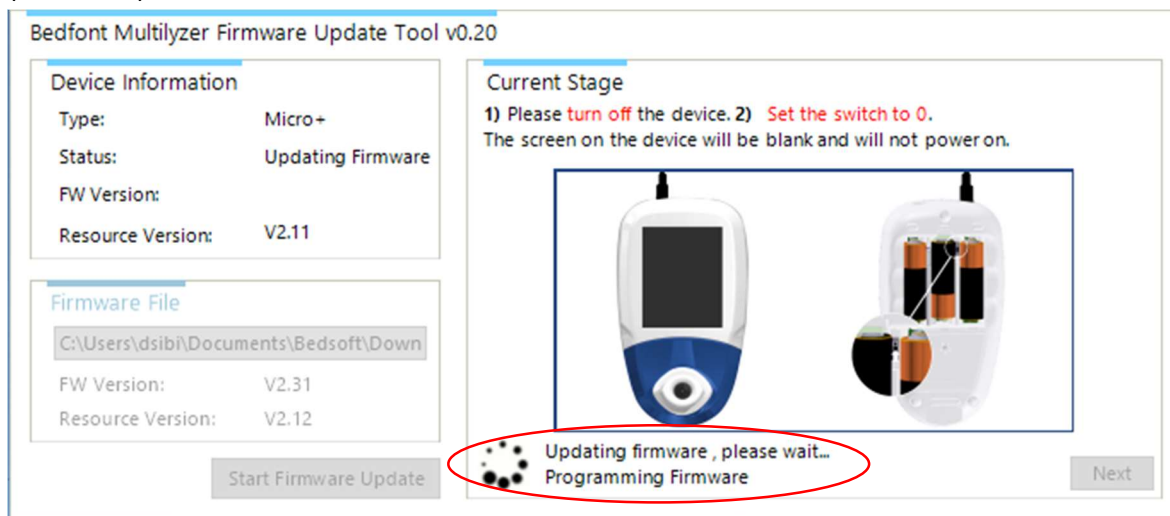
Bedfont Multilyzer Firmware Update Tool v0.20

Device Information

Type: Micro+

Status: Updating Firmware

FW Version:

Resource Version: V2.11

Firmware File

C:\Users\dsibi\Documents\Bedsoft\Down

FW Version: V2.31

Resource Version: V2.12

Start Firmware Update

Current Stage

1) Please turn off the device. 2) Set the switch to 0.
The screen on the device will be blank and will not power on.

Updating firmware , please wait...
Programming Firmware

Next